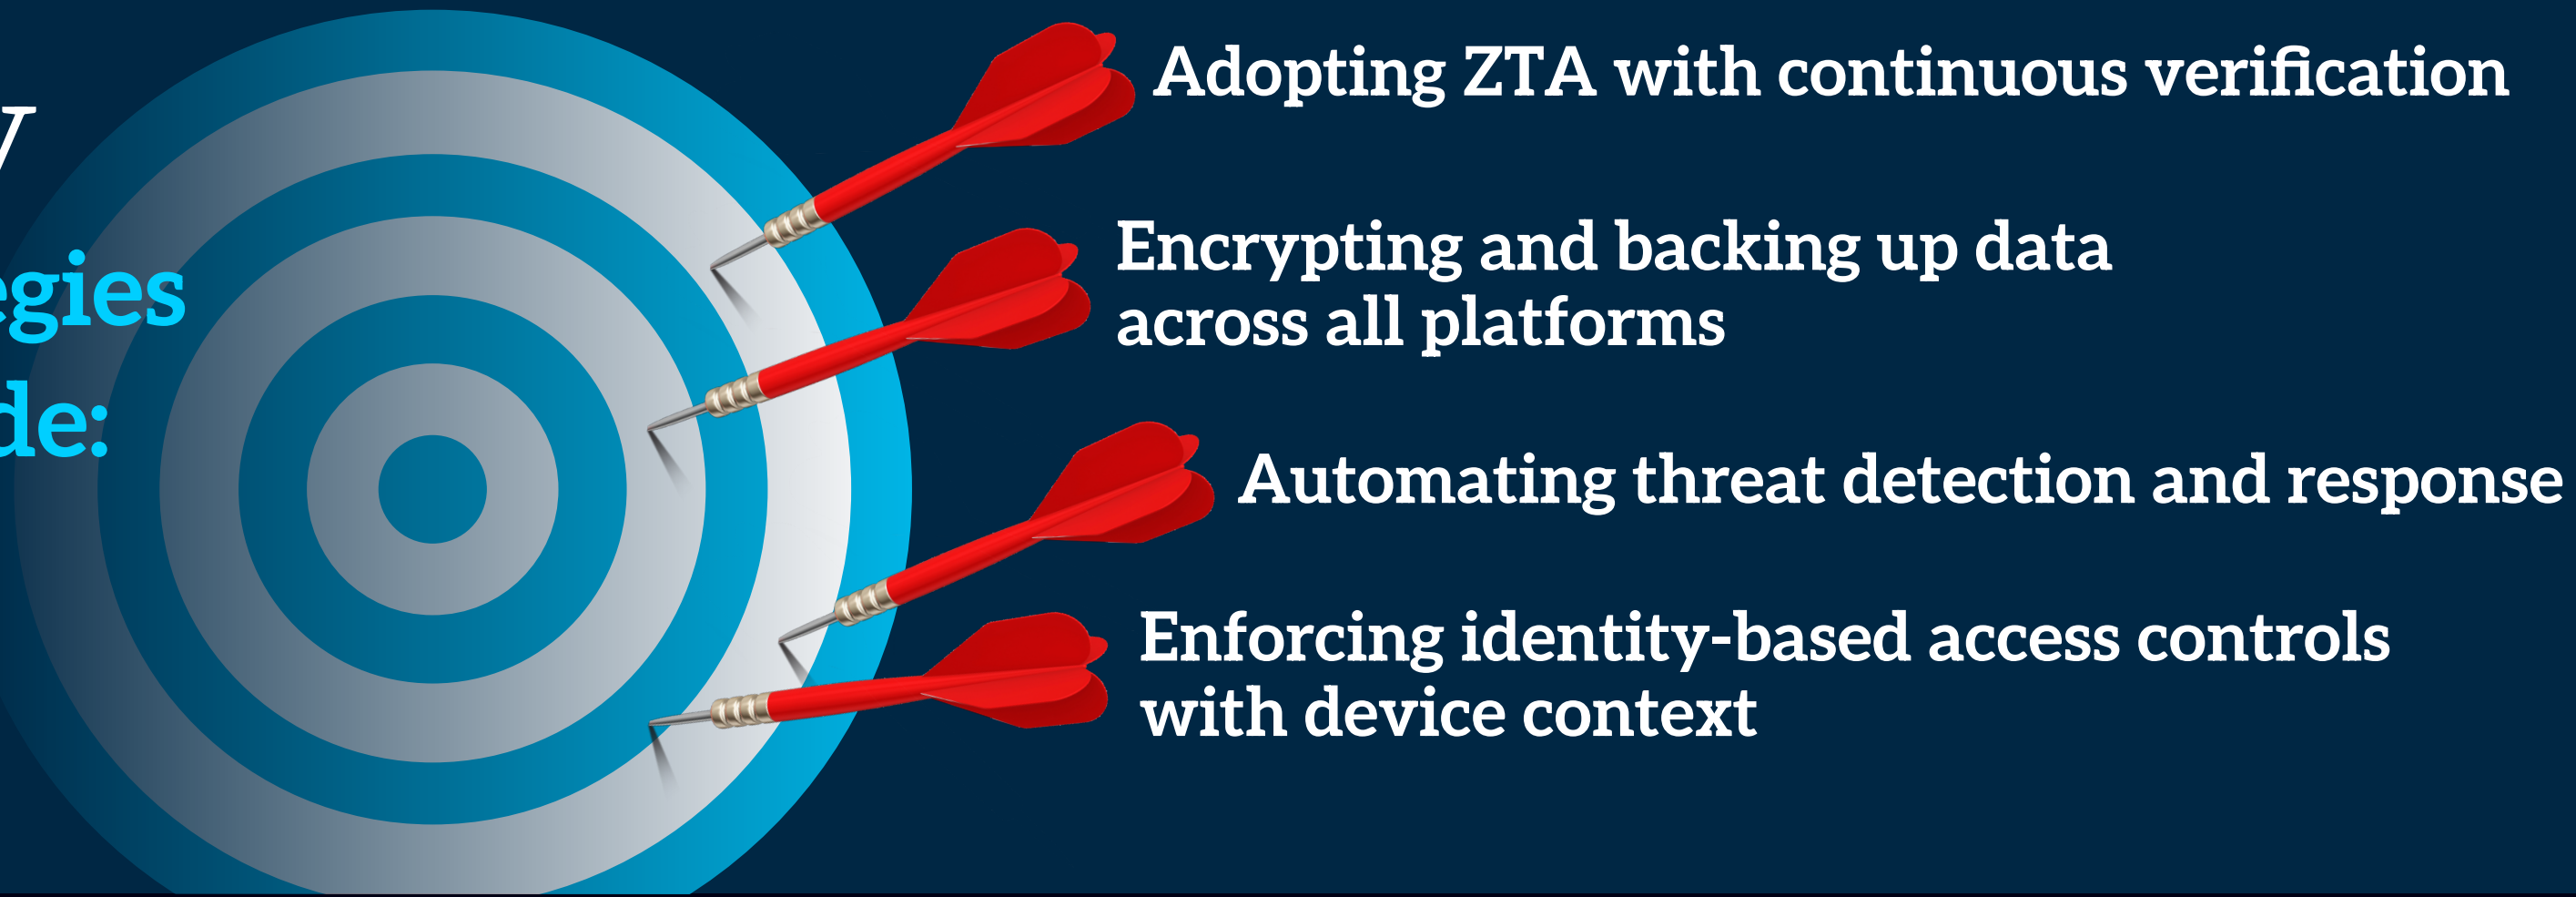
y
egies
de:

Adopting ZTA with continuous verification

Encrypting and backing up data across all platforms

Automating threat detection and response

Enforcing identity-based access controls with device context